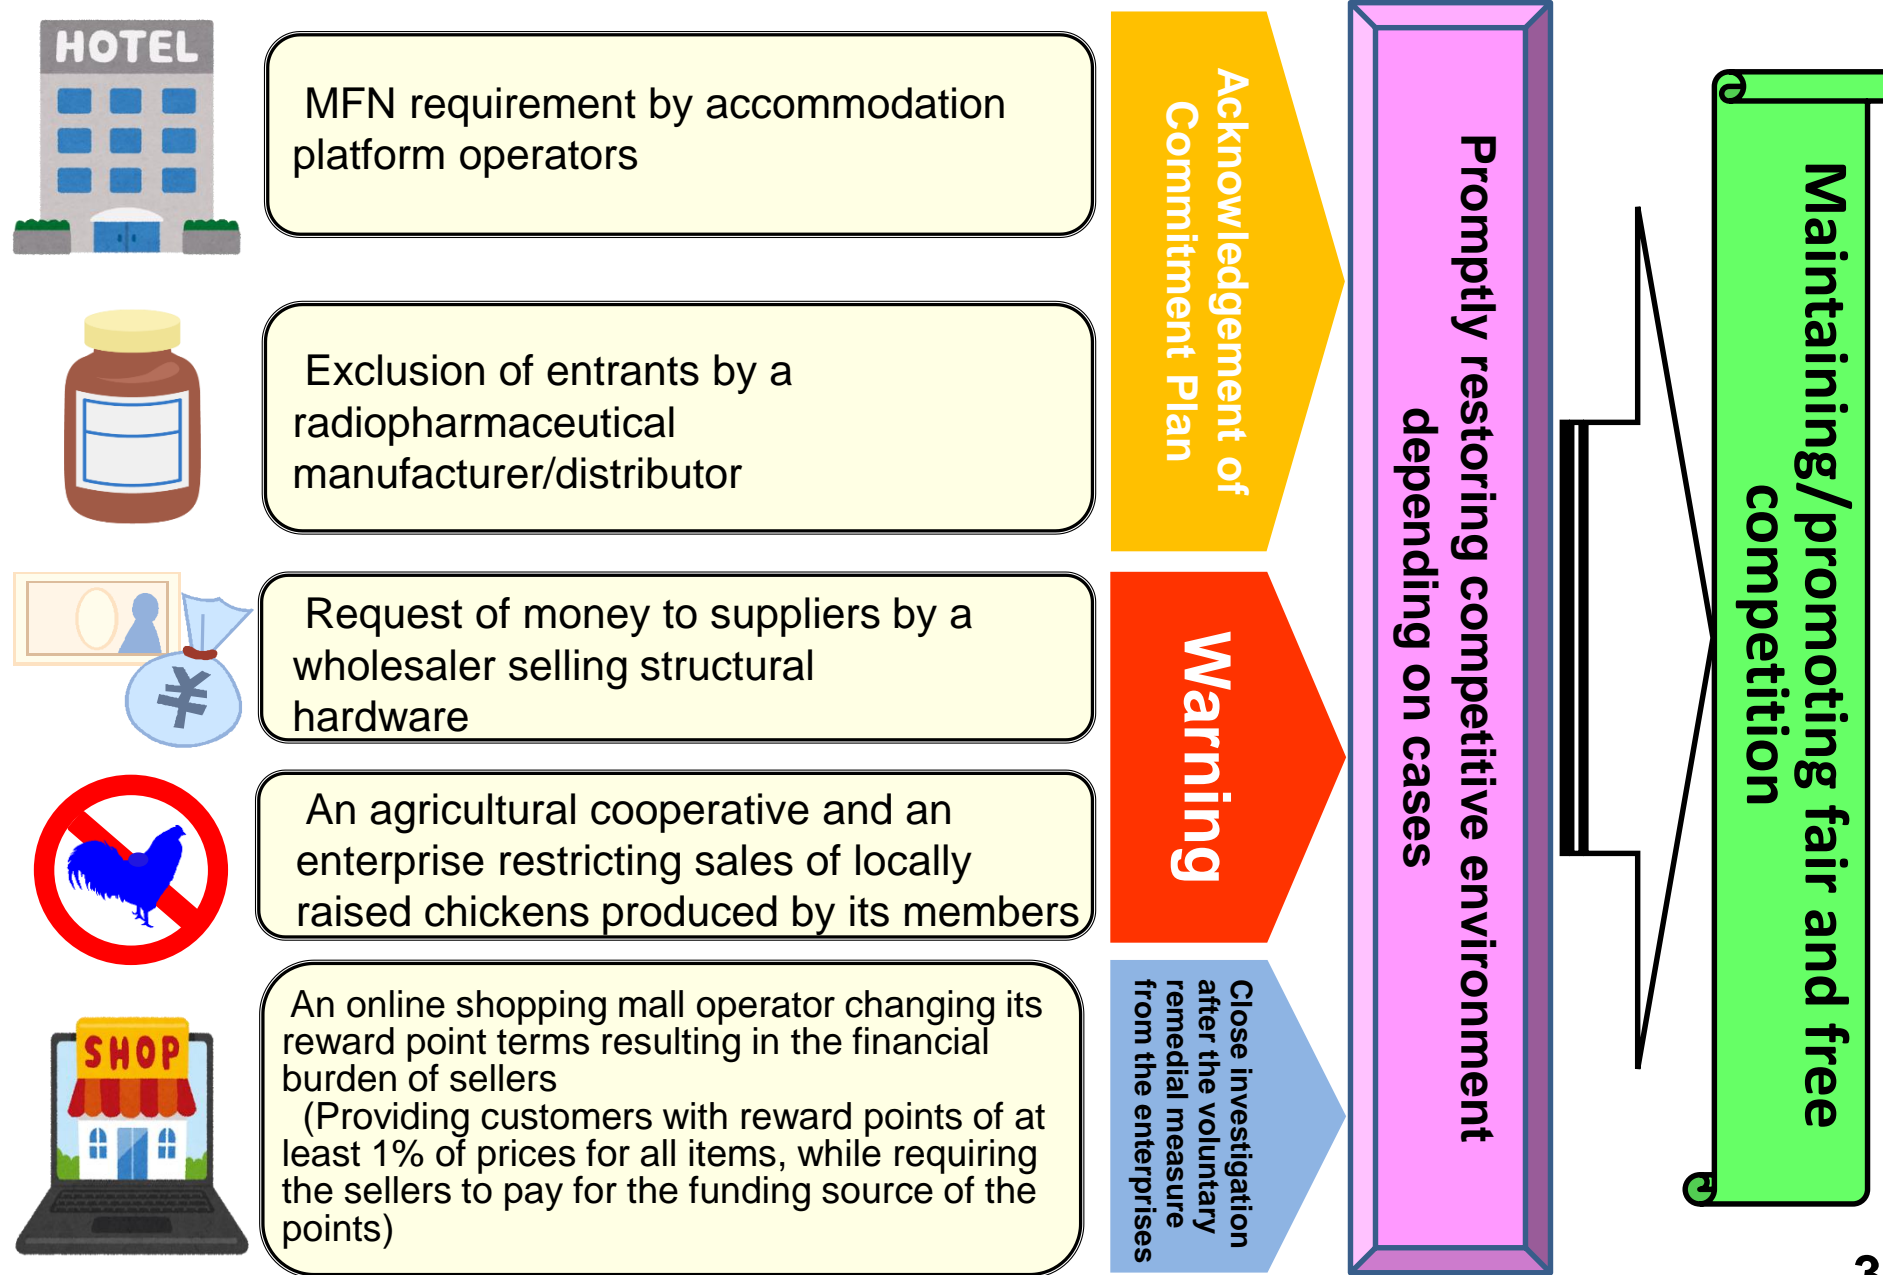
HOTEL

MFN requirement by accommodation platform operators

Exclusion of entrants by a radiopharmaceutical manufacturer/distributor

Request of money to suppliers by a wholesaler selling structural hardware

An agricultural cooperative and an enterprise restricting sales of locally raised chickens produced by its members

SHOP

An online shopping mall operator changing its reward point terms resulting in the financial burden of sellers
(Providing customers with reward points of at least 1% of prices for all items, while requiring the sellers to pay for the funding source of the points)

Acknowledgement of Commitment Plan

Warning

Close investigation after the voluntary remedial measure from the enterprises

Promptly restoring competitive environment depending on cases

Maintaining/promoting fair and free competition

3